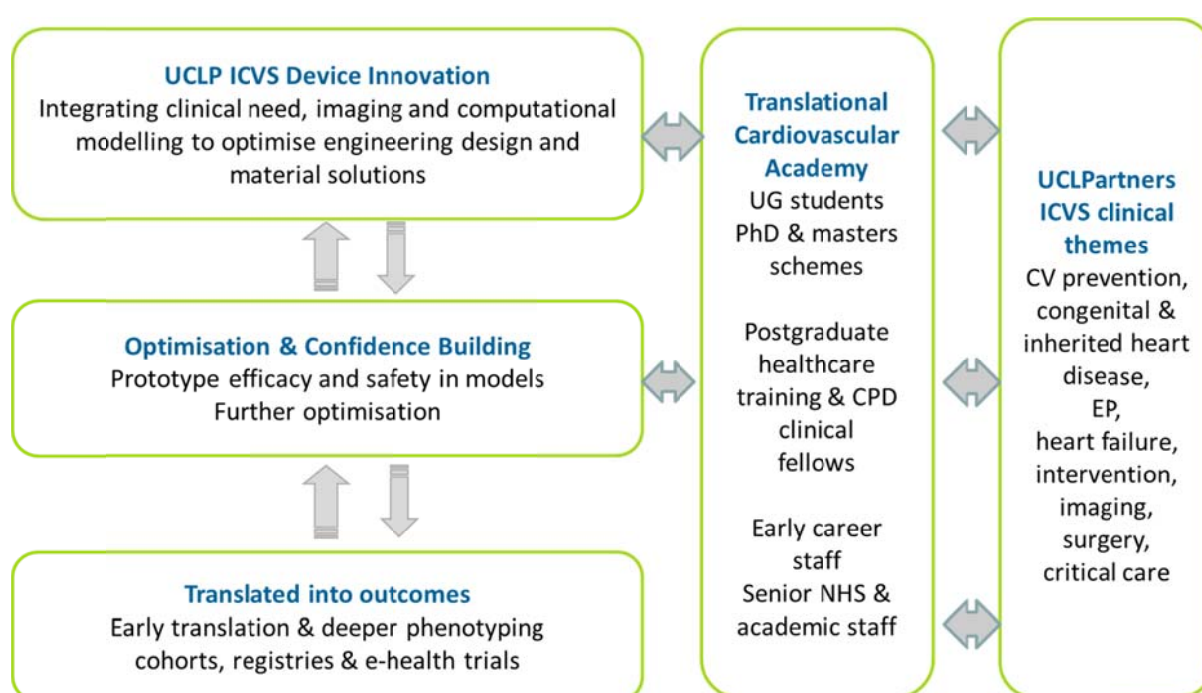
UCLP ICVS Device Innovation
Integrating clinical need, imaging and computational modelling to optimise engineering design and material solutions

Optimisation & Confidence Building
Prototype efficacy and safety in models
Further optimisation

Translated into outcomes
Early translation & deeper phenotyping cohorts, registries & e-health trials

Translational Cardiovascular Academy
UG students
PhD & masters schemes

Postgraduate healthcare training & CPD clinical fellows

Early career staff
Senior NHS & academic staff

UCLPartners ICVS clinical themes
CV prevention, congenital & inherited heart disease, EP, heart failure, intervention, imaging, surgery, critical care